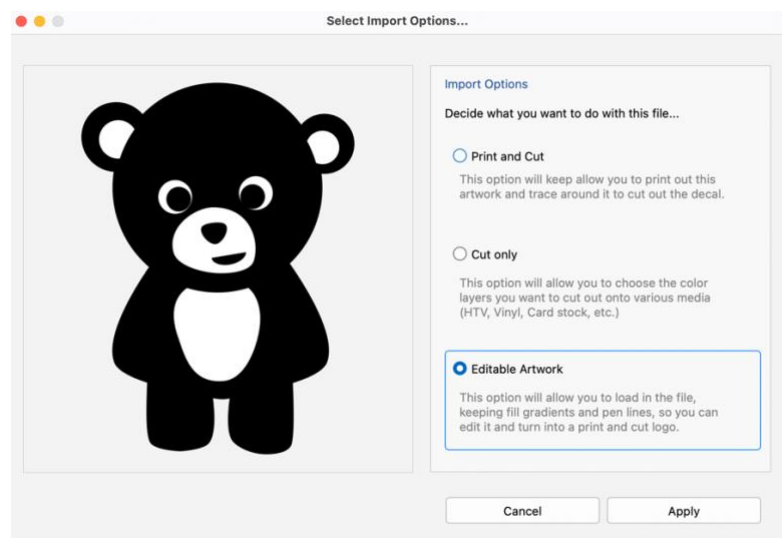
Select Import Options...

Import Options

Decide what you want to do with this file...

Print and Cut

This option will keep allow you to print out this artwork and trace around it to cut out the decal.

Cut only

This option will allow you to choose the color layers you want to cut out onto various media (HTV, Vinyl, Card stock, etc.)

Editable Artwork

This option will allow you to load in the file, keeping fill gradients and pen lines, so you can edit it and turn into a print and cut logo.

Cancel

Apply